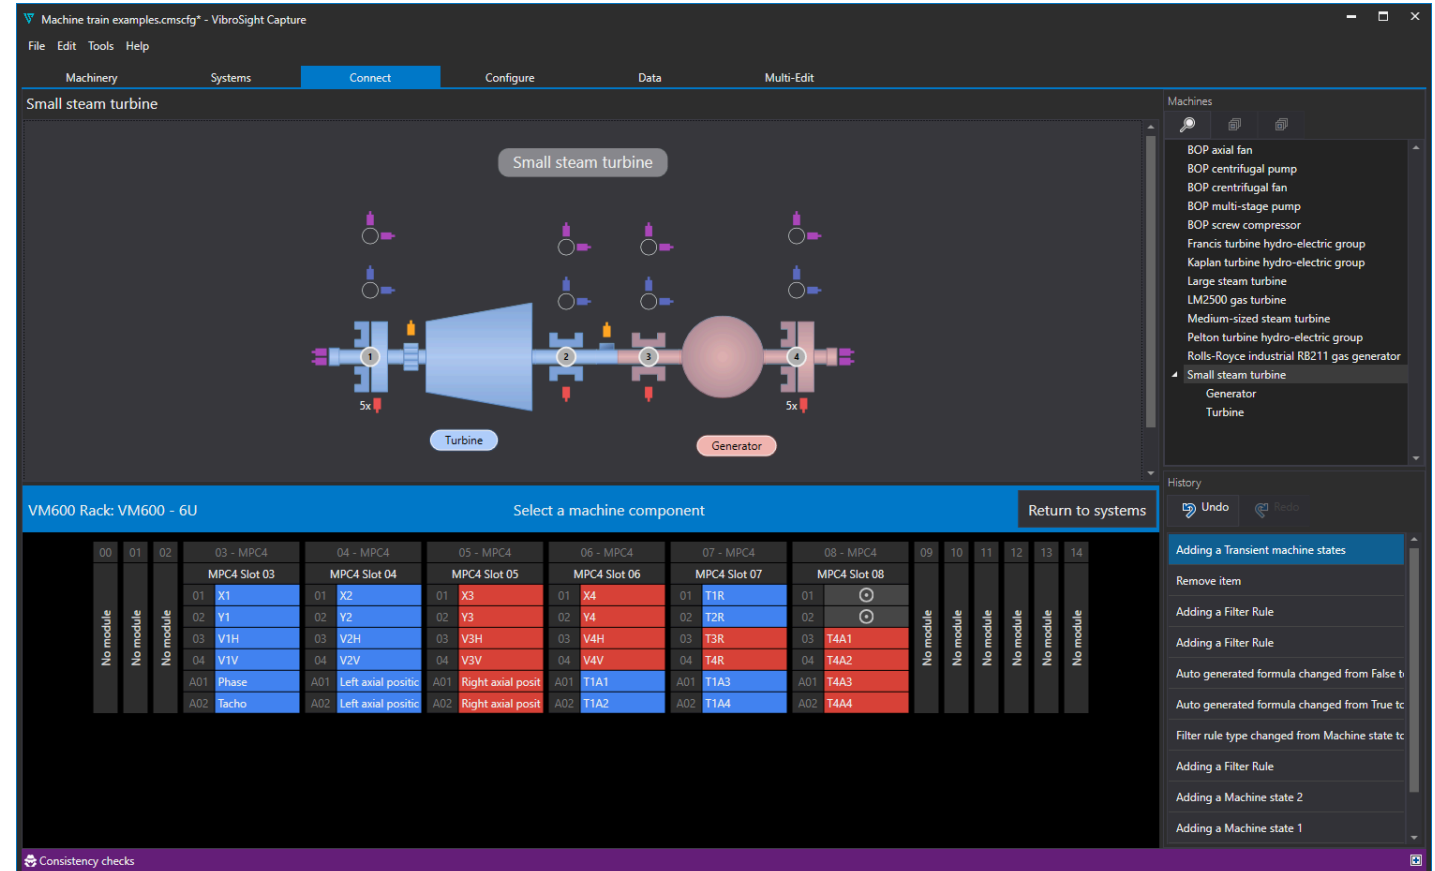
Machine train examples.cmscfg* - VibroSight Capture

File Edit Tools Help

Machinery Systems Connect Configure Data Multi-Edit

Small steam turbine

Small steam turbine

5x 5x

Turbine Generator

Machines

BOP axial fan
BOP centrifugal pump
BOP crentrifugal fan
BOP multi-stage pump
BOP screw compressor
Francis turbine hydro-electric group
Kaplan turbine hydro-electric group
Large steam turbine
LM2500 gas turbine
Medium-sized steam turbine
Pelton turbine hydro-electric group
Rolls-Royce industrial RB211 gas generator
Small steam turbine
Generator
Turbine

VM600 Rack: VM600 - 6U

Select a machine component

Return to systems

History

Undo Redo

Adding a Transient machine states
Remove item
Adding a Filter Rule
Adding a Filter Rule
Auto generated formula changed from False t
Auto generated formula changed from True tc
Filter rule type changed from Machine state tc
Adding a Filter Rule
Adding a Machine state 2
Adding a Machine state 1

| 00 | 01 | 02 | 03 - MPC4 | 04 - MPC4 | 05 - MPC4 | 06 - MPC4 | 07 - MPC4 | 08 - MPC4 | 09 | 10 | 11 | 12 | 13 | 14 |
|---|---|---|---|---|---|---|---|---|---|---|---|---|---|---|
| No module | No module | No module | MPC4 Slot 03 | MPC4 Slot 04 | MPC4 Slot 05 | MPC4 Slot 06 | MPC4 Slot 07 | MPC4 Slot 08 | No module | No module | No module | No module | No module | No module |
| | | | 01 X1 | 01 X2 | 01 X3 | 01 X4 | 01 T1R | 01 | | | | | | |
| | | | 02 Y1 | 02 Y2 | 02 Y3 | 02 Y4 | 02 T2R | 02 | | | | | | |
| | | | 03 V1H | 03 V2H | 03 V3H | 03 V4H | 03 T3R | 03 T4A1 | | | | | | |
| | | | 04 V1V | 04 V2V | 04 V3V | 04 V4V | 04 T4R | 04 T4A2 | | | | | | |
| | | | A01 Phase | A01 Left axial positic | A01 Right axial posit | A01 T1A1 | A01 T1A3 | A01 T4A3 | | | | | | |
| | | | A02 Tacho | A02 Left axial positic | A02 Right axial posit | A02 T1A2 | A02 T1A4 | A02 T4A4 | | | | | | |

Consistency checks